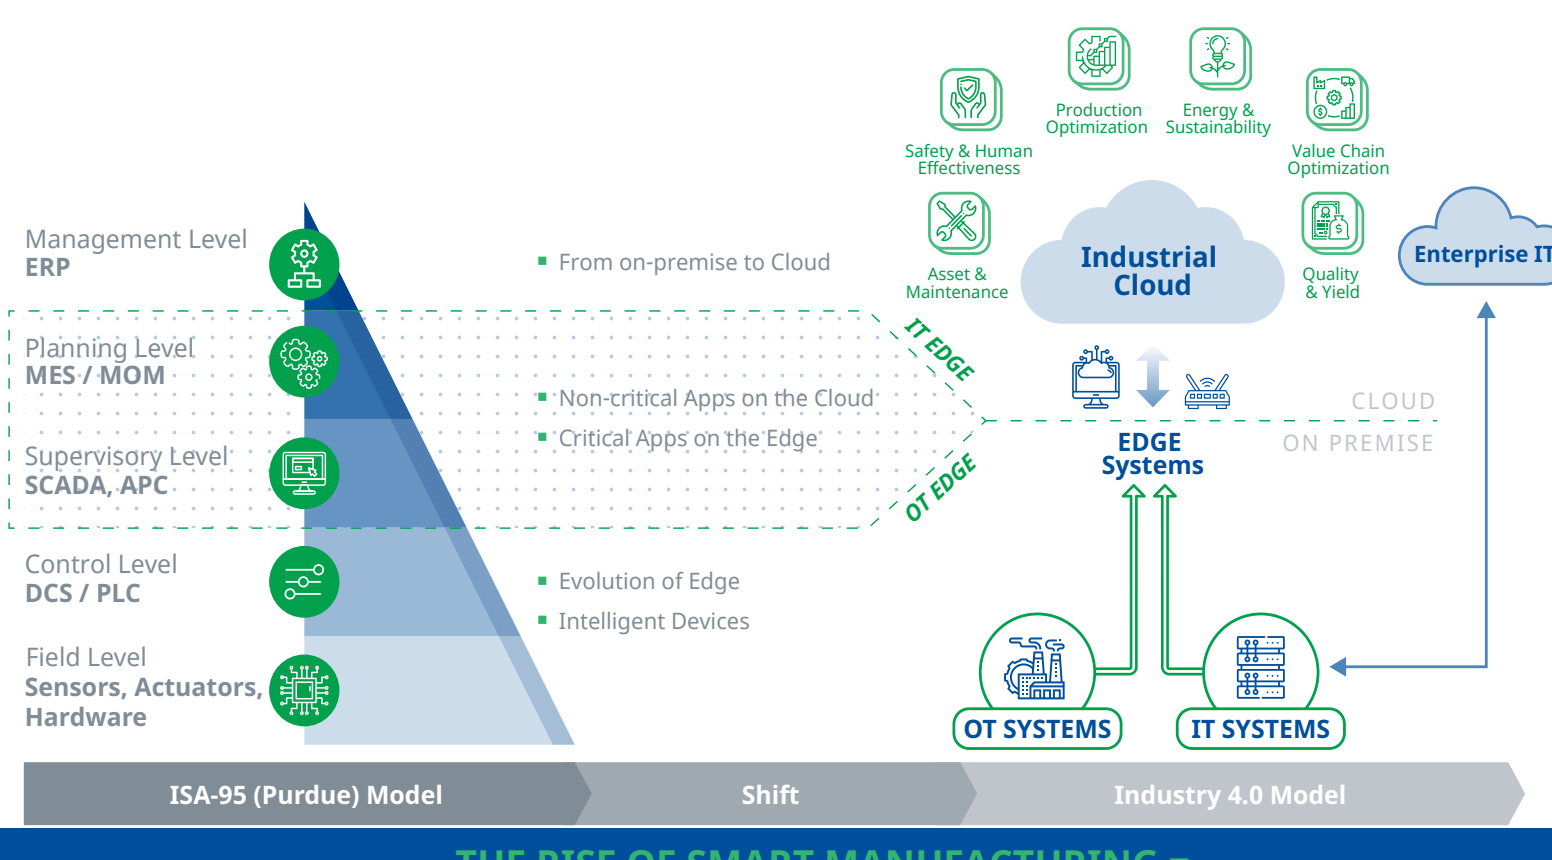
Production Optimization

Energy & Sustainability

Safety & Human Effectiveness

Value Chain Optimization

Asset & Maintenance

Industrial Cloud

Quality & Yield

Enterprise IT

Management Level
ERP

Planning Level
MES / MOM

Supervisory Level
SCADA, APC

Control Level
DCS / PLC

Field Level
Sensors, Actuators, Hardware

From on-premise to Cloud

Non-critical Apps on the Cloud

Critical Apps on the Edge

Evolution of Edge

Intelligent Devices

IT EDGE

OT EDGE

CLOUD

ON PREMISE

EDGE Systems

OT SYSTEMS

IT SYSTEMS

ISA-95 (Purdue) Model

Shift

Industry 4.0 Model

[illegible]